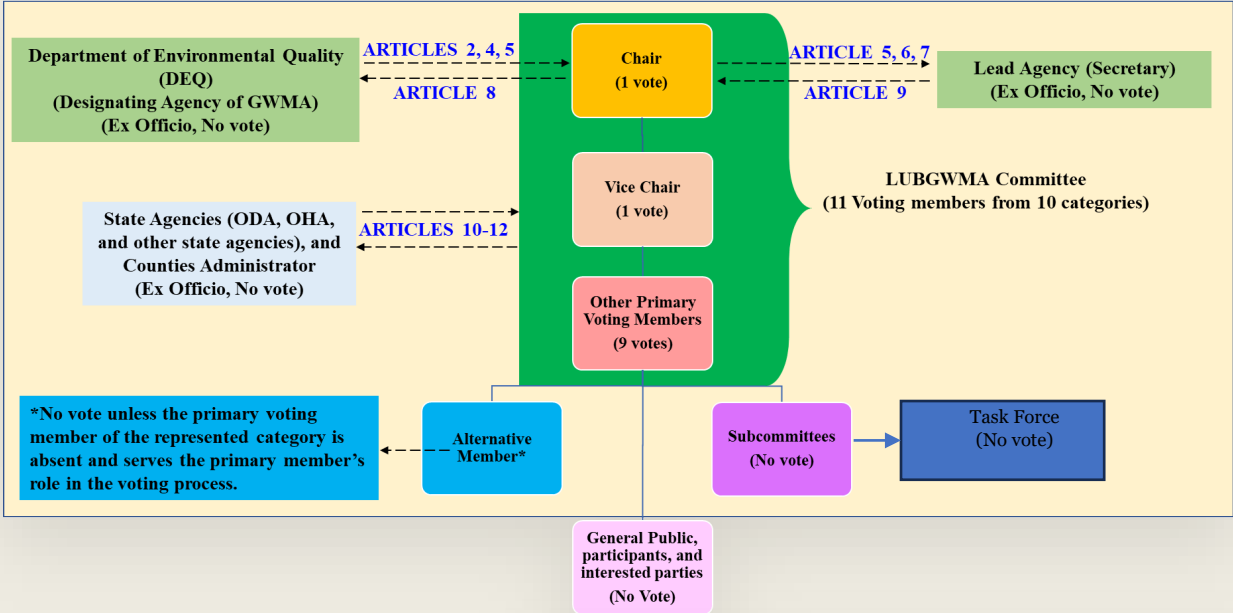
Department of Environmental Quality (DEQ) (Designating Agency of GWMA) (Ex Officio, No vote)

ARTICLES 2, 4, 5

ARTICLE 8

Chair (1 vote)

ARTICLE 5, 6, 7

ARTICLE 9

Lead Agency (Secretary) (Ex Officio, No vote)

Vice Chair (1 vote)

LUBGWMA Committee (11 Voting members from 10 categories)

State Agencies (ODA, OHA, and other state agencies), and Counties Administrator (Ex Officio, No vote)

ARTICLES 10-12

Other Primary Voting Members (9 votes)

*No vote unless the primary voting member of the represented category is absent and serves the primary member's role in the voting process.

Alternative Member*

Subcommittees (No vote)

Task Force (No vote)

General Public, participants, and interested parties (No Vote)